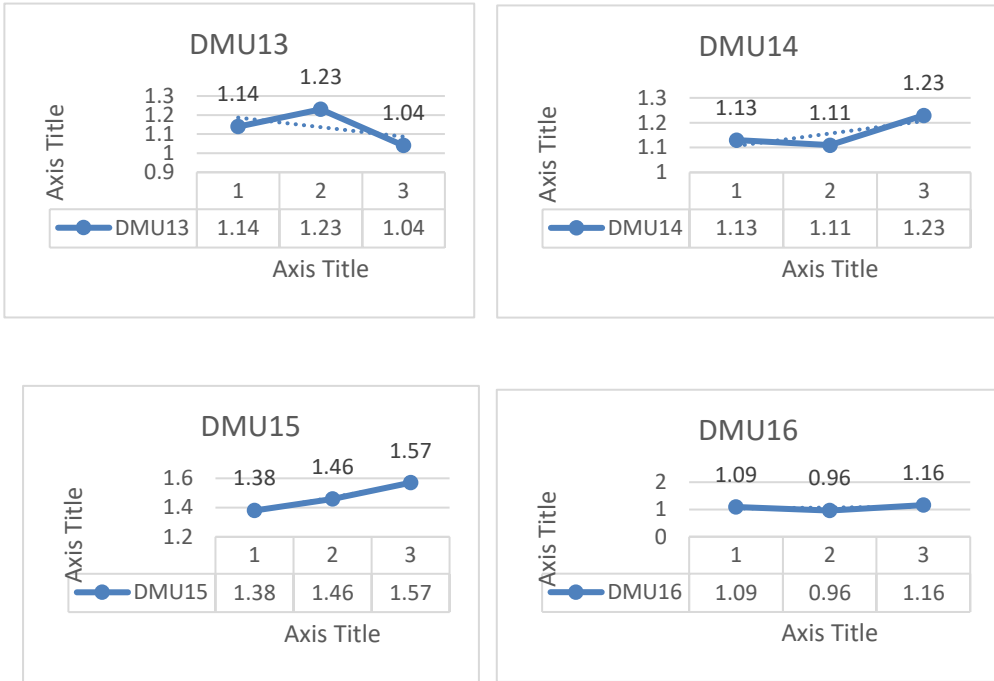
DMU13

Axis Title

1.3
1.2
1.1
1
0.9

1.14
1.23
1.04

| | 1 | 2 | 3 |
|---|---|---|---|
| DMU13 | 1.14 | 1.23 | 1.04 |

Axis Title

DMU14

Axis Title

1.3
1.2
1.1
1

1.13
1.11
1.23

| | 1 | 2 | 3 |
|---|---|---|---|
| DMU14 | 1.13 | 1.11 | 1.23 |

Axis Title

DMU15

Axis Title

1.6
1.4
1.2

1.38
1.46
1.57

| | 1 | 2 | 3 |
|---|---|---|---|
| DMU15 | 1.38 | 1.46 | 1.57 |

Axis Title

DMU16

Axis Title

2
1
0

1.09
0.96
1.16

| | 1 | 2 | 3 |
|---|---|---|---|
| DMU16 | 1.09 | 0.96 | 1.16 |

Axis Title